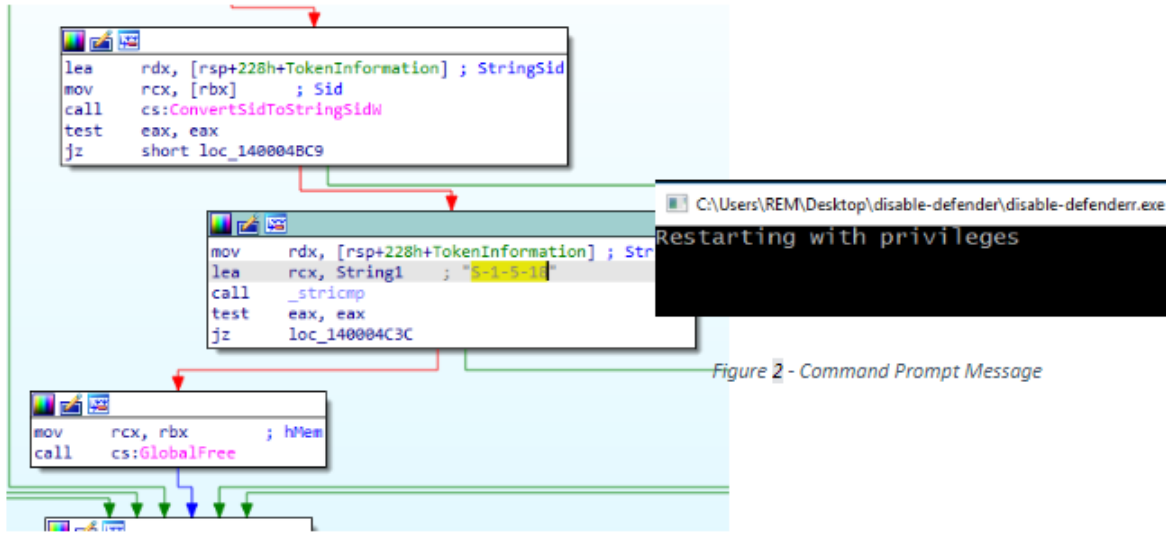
lea rdx, [rsp+228h+TokenInformation] ; StringSid
mov rcx, [rbx] ; Sid
call cs:ConvertSidToStringSidW
test eax, eax
jz short loc_140004BC9

mov rdx, [rsp+228h+TokenInformation] ; Str
lea rcx, String1 ; "S-1-5-18"
call _stricmp
test eax, eax
jz loc_140004C3C

mov rcx, rbx ; hMem
call cs:GlobalFree

C:\Users\REM\Desktop\disable-defender\disable-defenderr.exe

Restarting with privileges

Figure 2 - Command Prompt Message